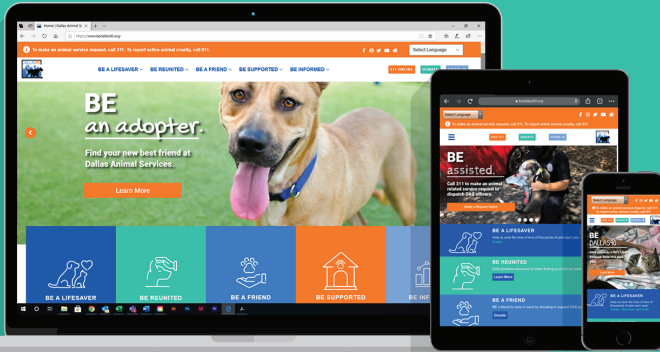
Home | Dallas Animal S...

https://www.bedallas.org/

To make an animal service request, call 311. To report active animal cruelty, call 911.

Select Language

BE A LIFESAVER BE REUNITED BE A FRIEND BE SUPPORTED BE INFORMED

311 ONLINE DONATE

BE an adopter.

Find your new best friend at Dallas Animal Services.

Learn More

BE A LIFESAVER BE REUNITED BE A FRIEND BE SUPPORTED BE INF

Select Language

To make an animal service request, call 311. To report active animal cruelty, call 911.

BE assisted.

Call 311 to make an animal related service request or dispatch DAS officers.

Make a Request Online

BE A LIFESAVER

BE REUNITED

Learn More

BE A FRIEND

Donate

BE DALLAS

BE A LIFESAVER